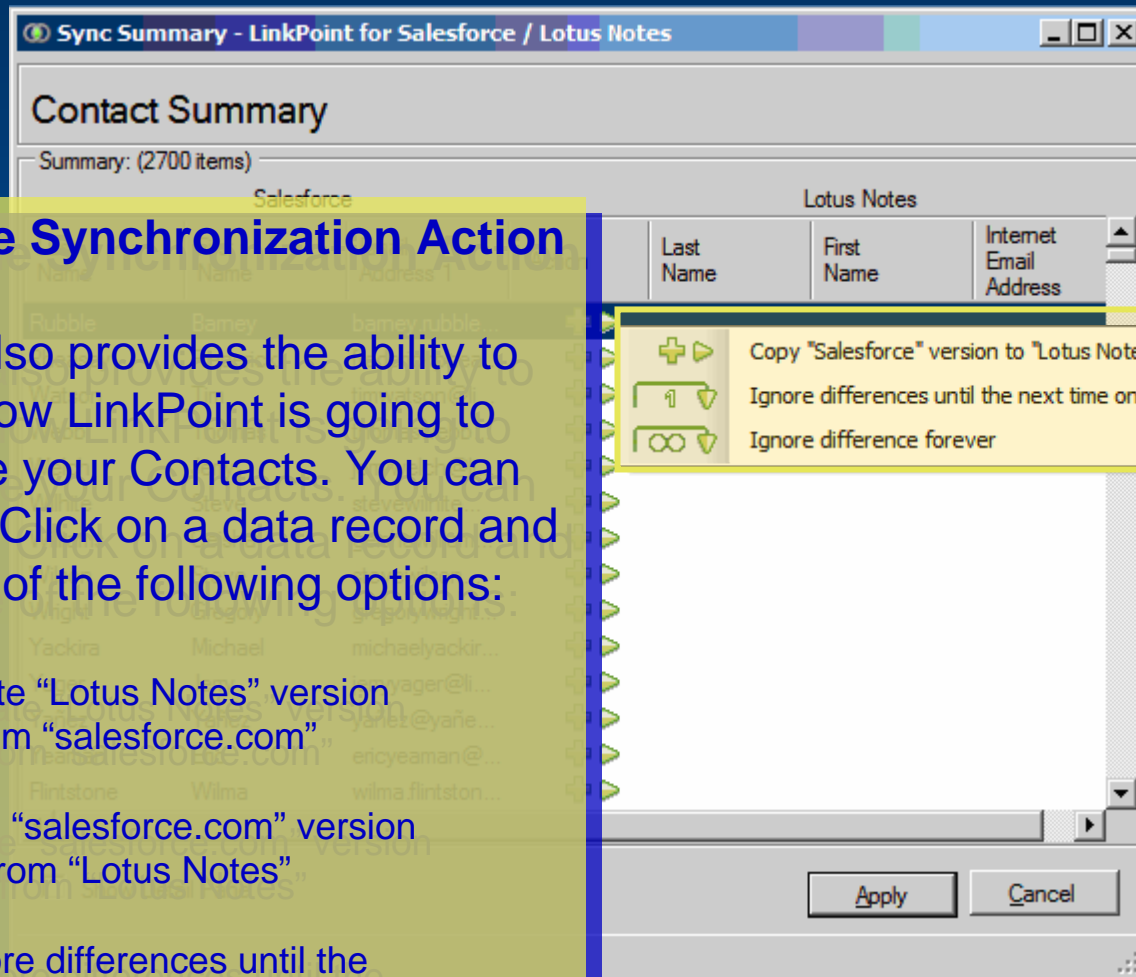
Sync Summary - LinkPoint for Salesforce / Lotus Notes

Contact Summary

Summary: (2700 items)

Salesforce

Lotus Notes

e Synchronization Action

| Last Name | First Name | Internet Email Address |
|---|---|---|

lso provides the ability to ow LinkPoint is going to e your Contacts. You can Click on a data record and of the following options:

te "Lotus Notes" version m "salesforce.com"

"salesforce.com" version rom "Lotus Notes"

ore differences until the

Copy "Salesforce" version to "Lotus Note

Ignore differences until the next time on

Ignore difference forever

Rubble Barney barney.rubble...

Yackira Michael michaelyackir...

Flintstone Wilma wilma.flintston...

Apply

Cancel